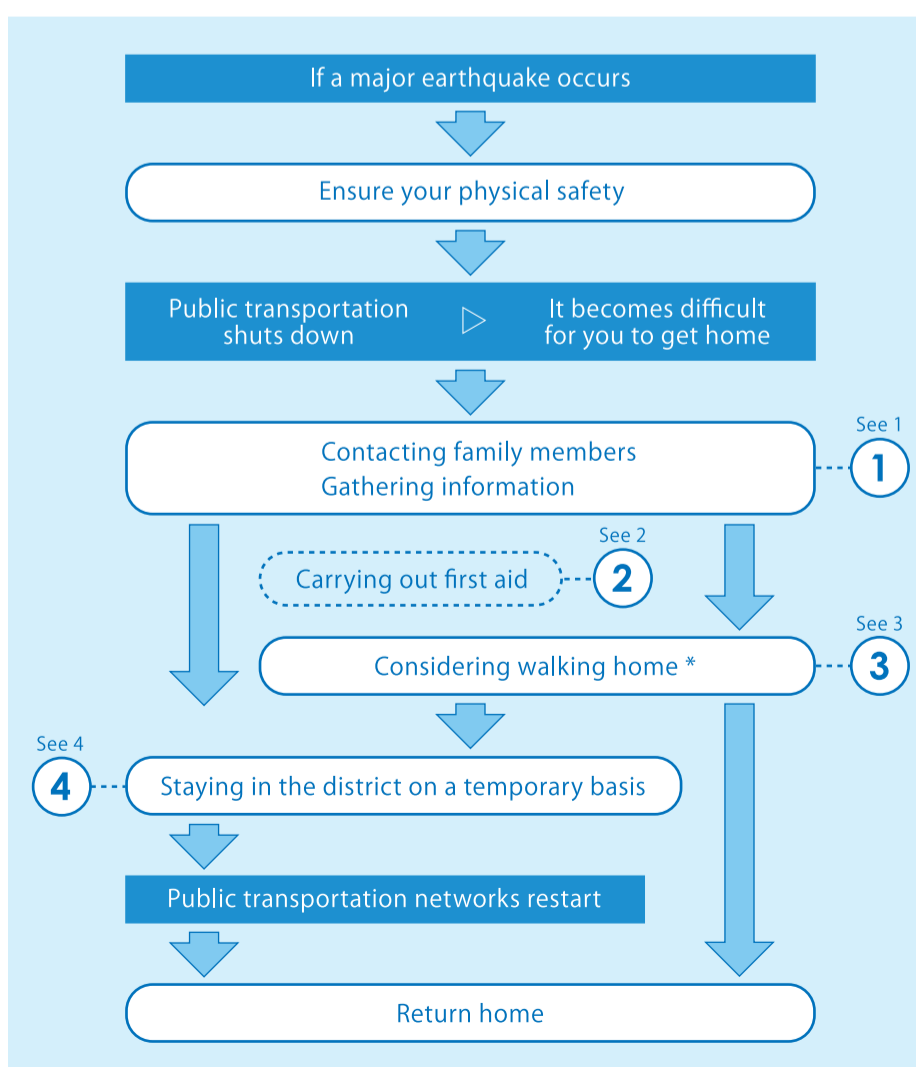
If a major earthquake occurs

Ensure your physical safety

Public transportation shuts down

It becomes difficult for you to get home

Contacting family members
Gathering information

See 1
1

See 2
Carrying out first aid
2

See 3
Considering walking home *
3

See 4
4
Staying in the district on a temporary basis

Public transportation networks restart

Return home